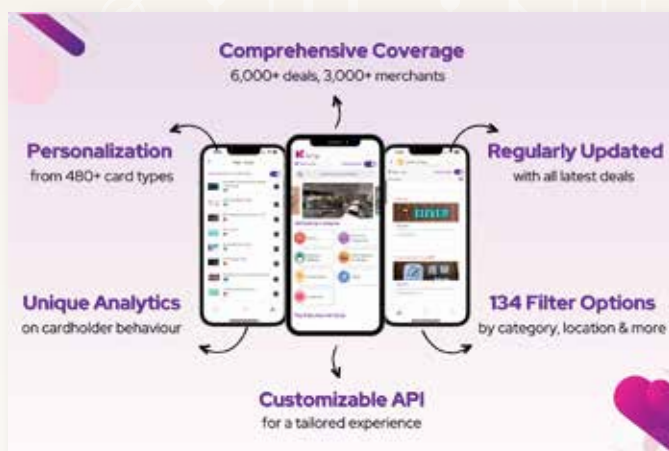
Comprehensive Coverage
6,000+ deals, 3,000+ merchants

Personalization
from 480+ card types

Regularly Updated
with all latest deals

Unique Analytics
on cardholder behaviour

134 Filter Options
by category, location & more

Customizable API
for a tailored experience